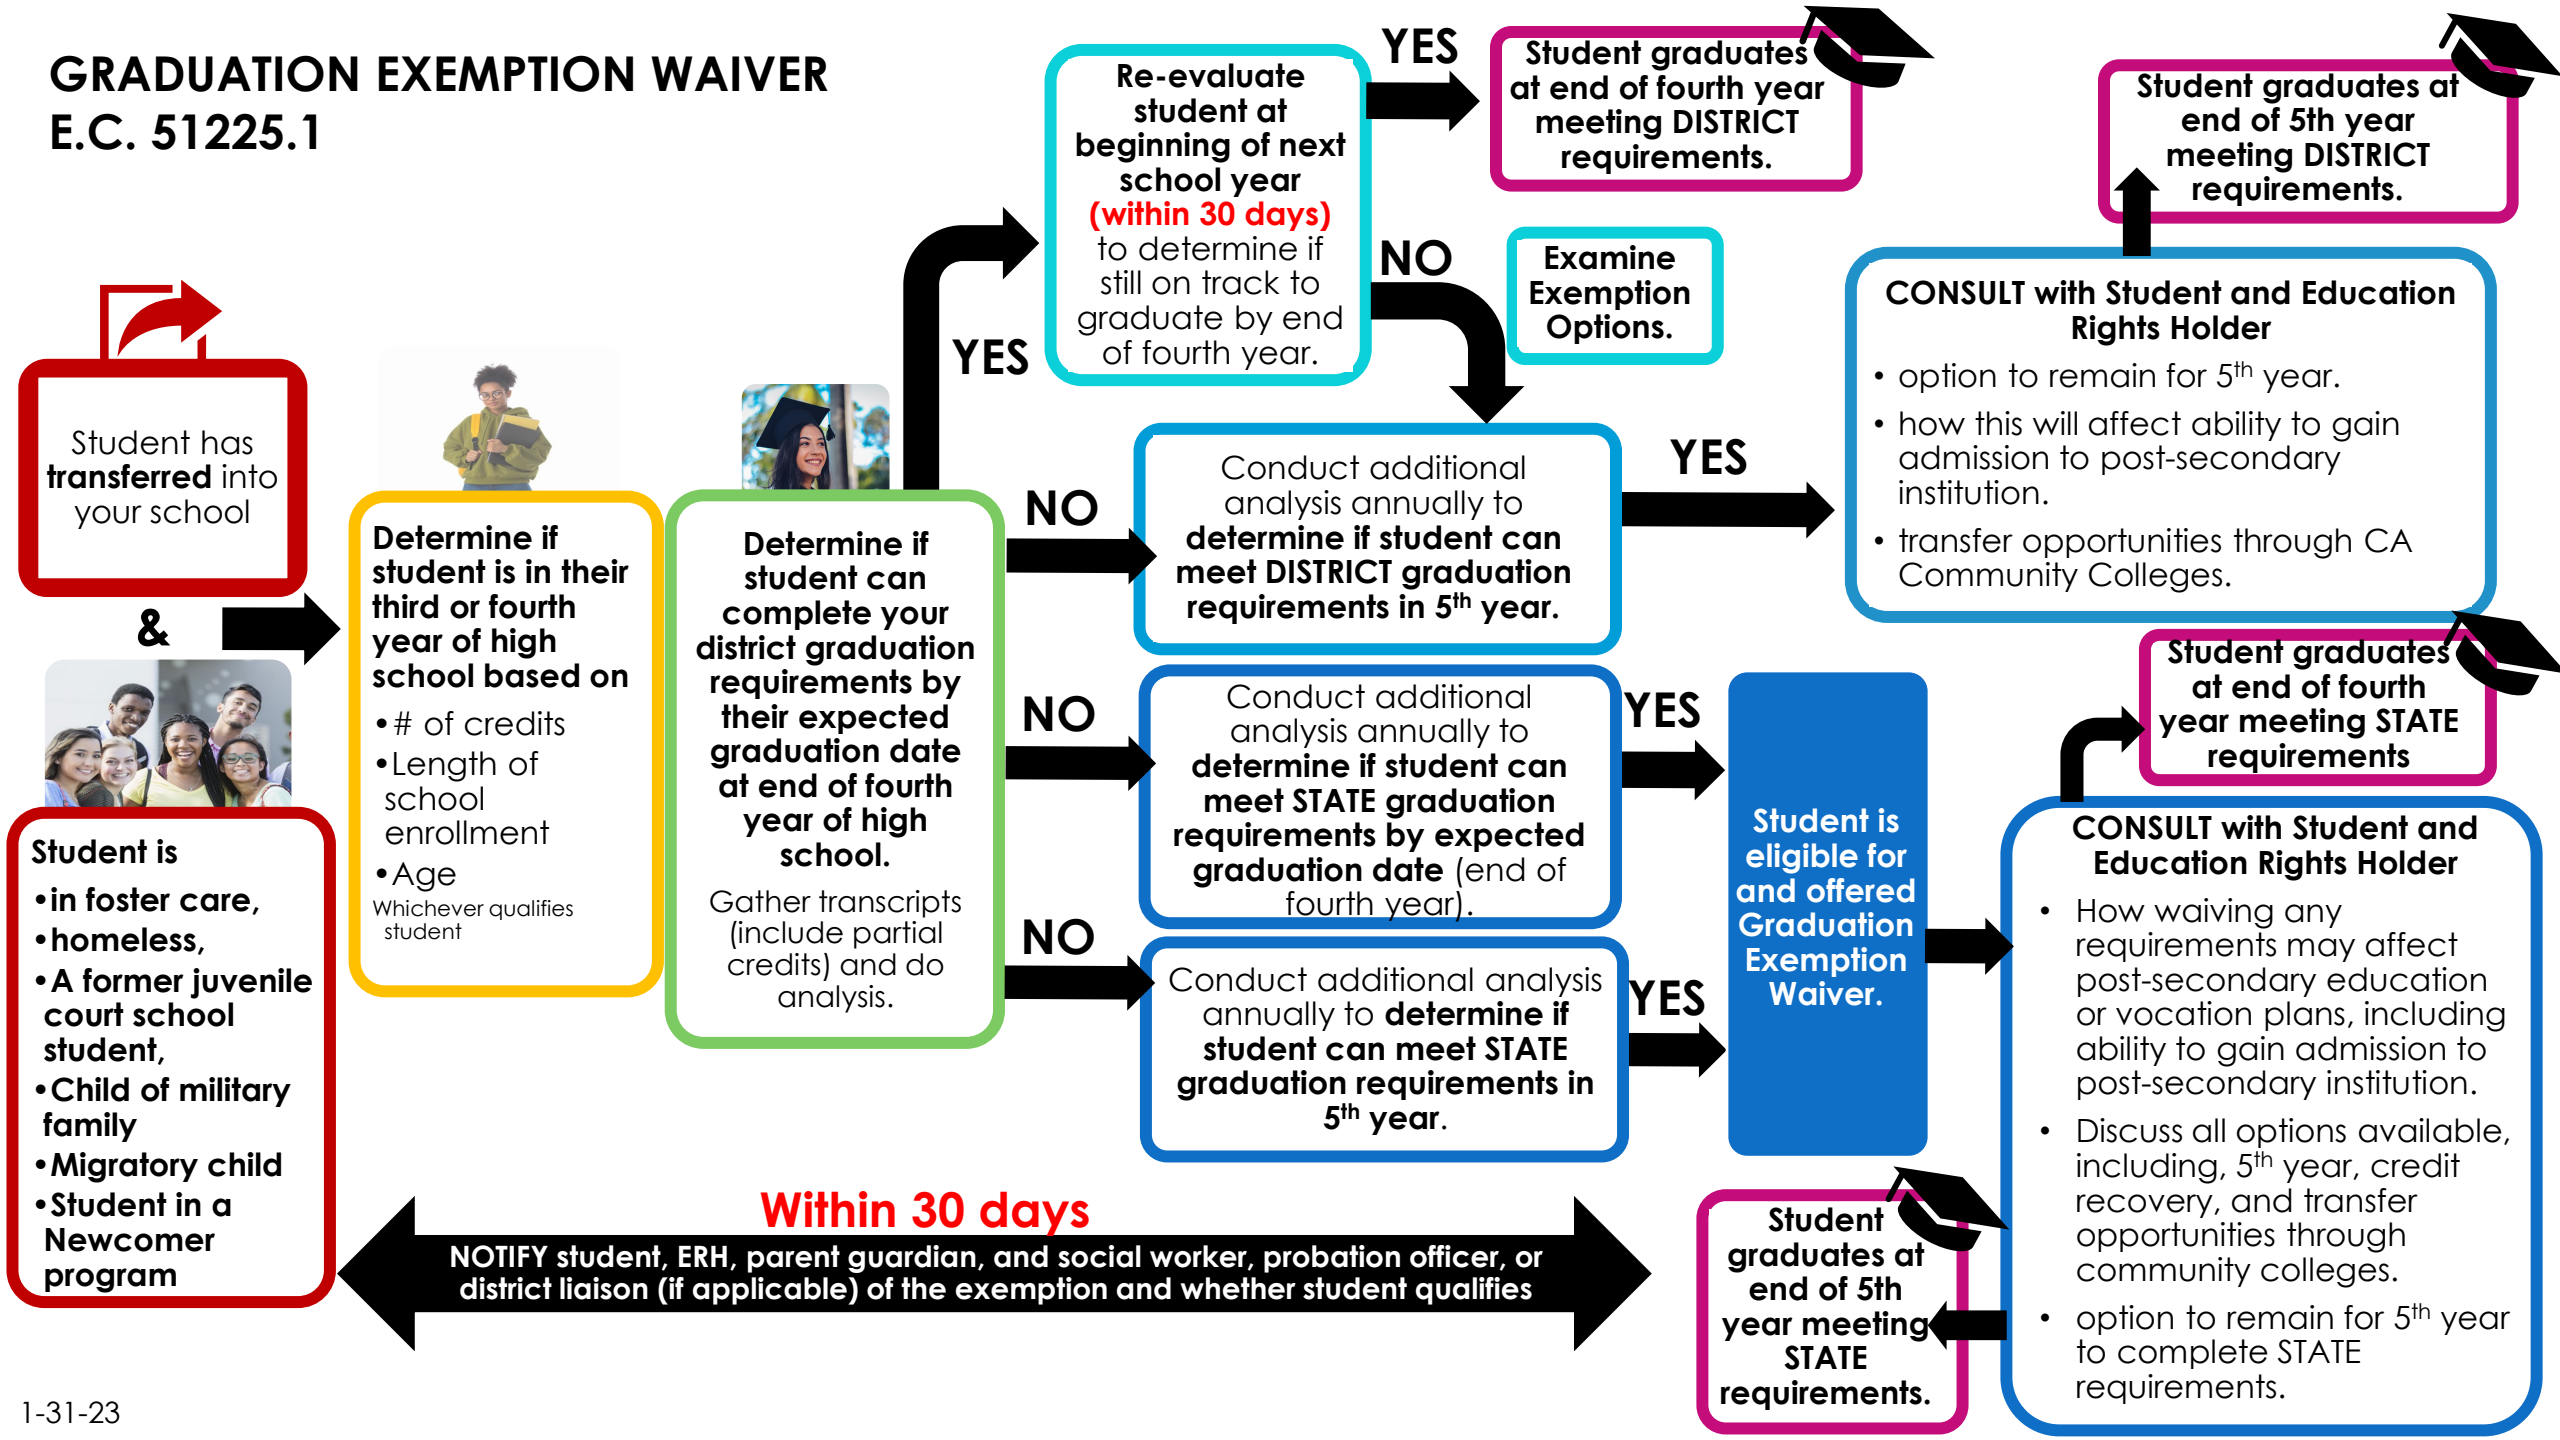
GRADUATION EXEMPTION WAIVER
E.C. 51225.1

Student has **transferred** into your school

&

Student is
• in foster care,
• homeless,
• A former juvenile court school student,
• Child of military family
• Migratory child
• Student in a Newcomer program

Determine if student is in their third or fourth year of high school based on
• # of credits
• Length of school enrollment
• Age
Whichever qualifies student

Determine if student can complete your district graduation requirements by their expected graduation date at end of fourth year of high school.
Gather transcripts (include partial credits) and do analysis.

YES

Re-evaluate student at beginning of next school year (within 30 days) to determine if still on track to graduate by end of fourth year.

YES

Student graduates at end of fourth year meeting DISTRICT requirements.

NO

Examine Exemption Options.

NO

Conduct additional analysis annually to determine if student can meet DISTRICT graduation requirements in $5^{th}$ year.

YES

CONSULT with Student and Education Rights Holder
• option to remain for $5^{th}$ year.
• how this will affect ability to gain admission to post-secondary institution.
• transfer opportunities through CA Community Colleges.

Student graduates at end of 5th year meeting DISTRICT requirements.

NO

Conduct additional analysis annually to determine if student can meet STATE graduation requirements by expected graduation date (end of fourth year).

YES

NO

Conduct additional analysis annually to determine if student can meet STATE graduation requirements in $5^{th}$ year.

YES

Student is eligible for and offered Graduation Exemption Waiver.

Student graduates at end of fourth year meeting STATE requirements

CONSULT with Student and Education Rights Holder
• How waiving any requirements may affect post-secondary education or vocation plans, including ability to gain admission to post-secondary institution.
• Discuss all options available, including, $5^{th}$ year, credit recovery, and transfer opportunities through community colleges.
• option to remain for $5^{th}$ year to complete STATE requirements.

Student graduates at end of 5th year meeting STATE requirements.

Within 30 days
NOTIFY student, ERH, parent guardian, and social worker, probation officer, or district liaison (if applicable) of the exemption and whether student qualifies

1-31-23